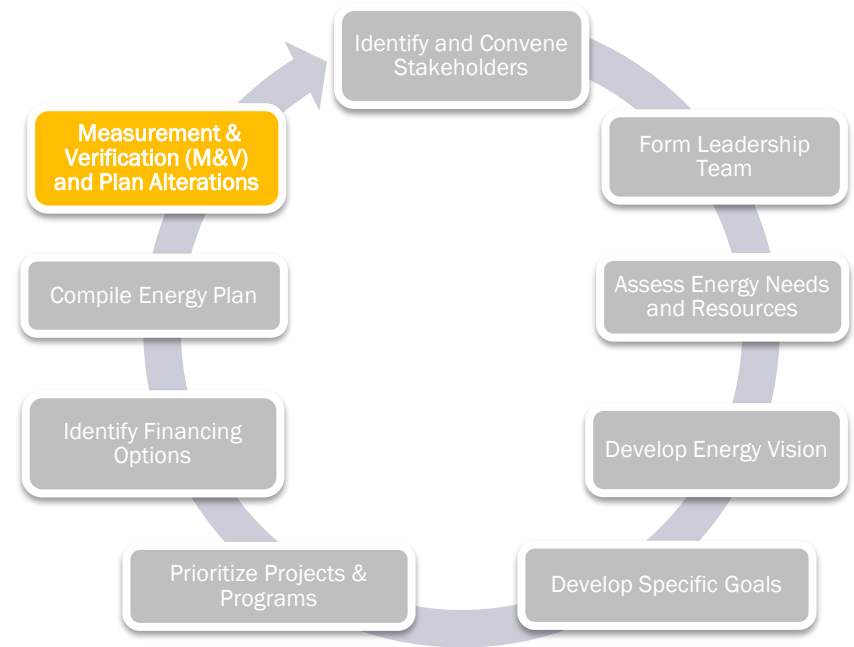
Identify and Convene Stakeholders

Form Leadership Team

Assess Energy Needs and Resources

Develop Energy Vision

Develop Specific Goals

Prioritize Projects & Programs

Identify Financing Options

Compile Energy Plan

Measurement & Verification (M&V) and Plan Alterations